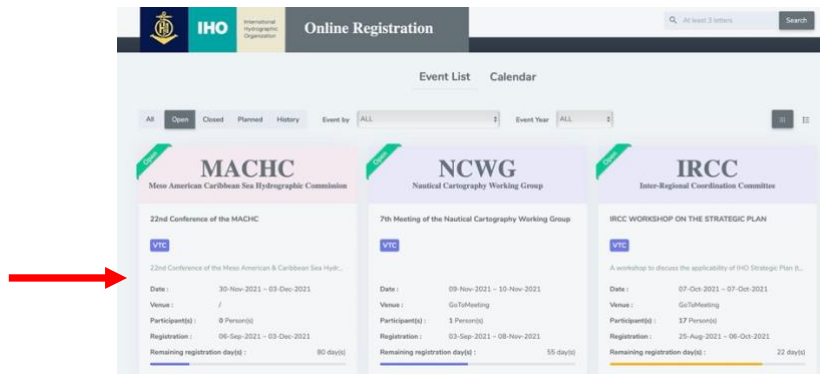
IHO International Hydrographic Organization

Online Registration

At least 3 letters

Search

Event List

Calendar

All

Open

Closed

Planned

History

Event by

ALL

Event Year

ALL

Open

MACHC

Meso American Caribbean Sea Hydrographic Commission

22nd Conference of the MACHC

VTC

22nd Conference of the Meso American & Caribbean Sea Hydr...

Date : 30-Nov-2021 ~ 03-Dec-2021

Venue : /

Participant(s) : 0 Person(s)

Registration : 06-Sep-2021 ~ 03-Dec-2021

Remaining registration day(s) : 80 day(s)

Open

NCWG

Nautical Cartography Working Group

7th Meeting of the Nautical Cartography Working Group

VTC

Date : 09-Nov-2021 ~ 10-Nov-2021

Venue : GoToMeeting

Participant(s) : 1 Person(s)

Registration : 03-Sep-2021 ~ 08-Nov-2021

Remaining registration day(s) : 55 day(s)

Open

IRCC

Inter-Regional Coordination Committee

IRCC WORKSHOP ON THE STRATEGIC PLAN

VTC

A workshop to discuss the applicability of IHO Strategic Plan (I...

Date : 07-Oct-2021 ~ 07-Oct-2021

Venue : GoToMeeting

Participant(s) : 17 Person(s)

Registration : 25-Aug-2021 ~ 06-Oct-2021

Remaining registration day(s) : 22 day(s)